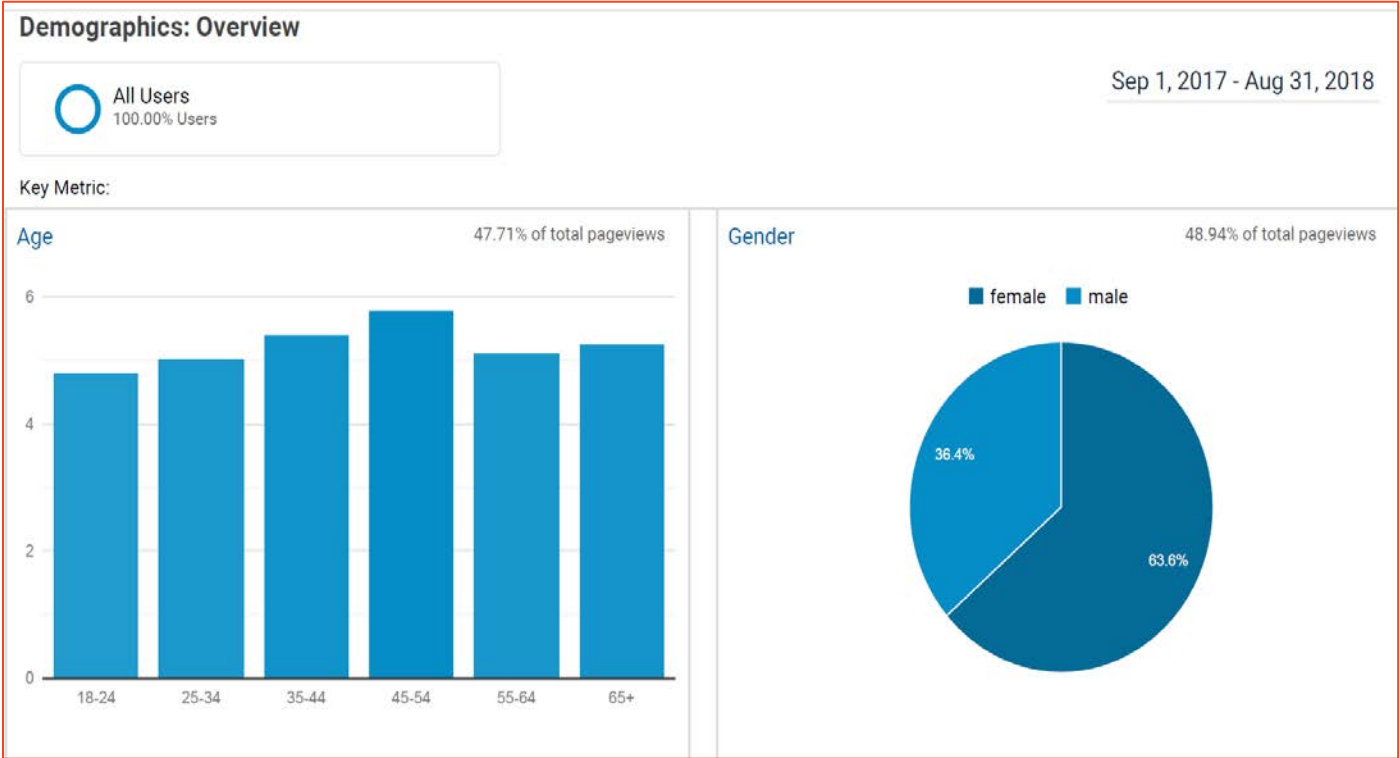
Demographics: Overview

All Users
100.00% Users

Sep 1, 2017 - Aug 31, 2018

Key Metric:

Age

47.71% of total pageviews

6
4
2
0

18-24
25-34
35-44
45-54
55-64
65+

Gender

48.94% of total pageviews

female
male

36.4%
63.6%